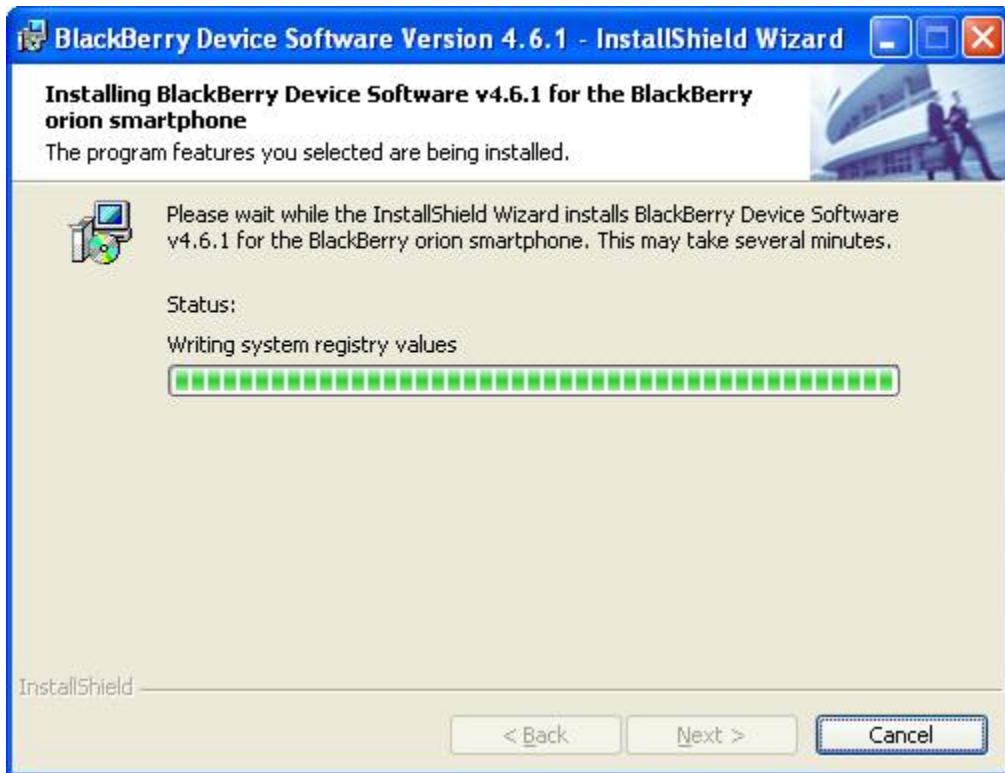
BlackBerry Device Software Version 4.6.1 - InstallShield Wizard

Installing BlackBerry Device Software v4.6.1 for the BlackBerry orion smartphone

The program features you selected are being installed.

Please wait while the InstallShield Wizard installs BlackBerry Device Software v4.6.1 for the BlackBerry orion smartphone. This may take several minutes.

Status:

Writing system registry values

InstallShield

< Back

Next >

Cancel